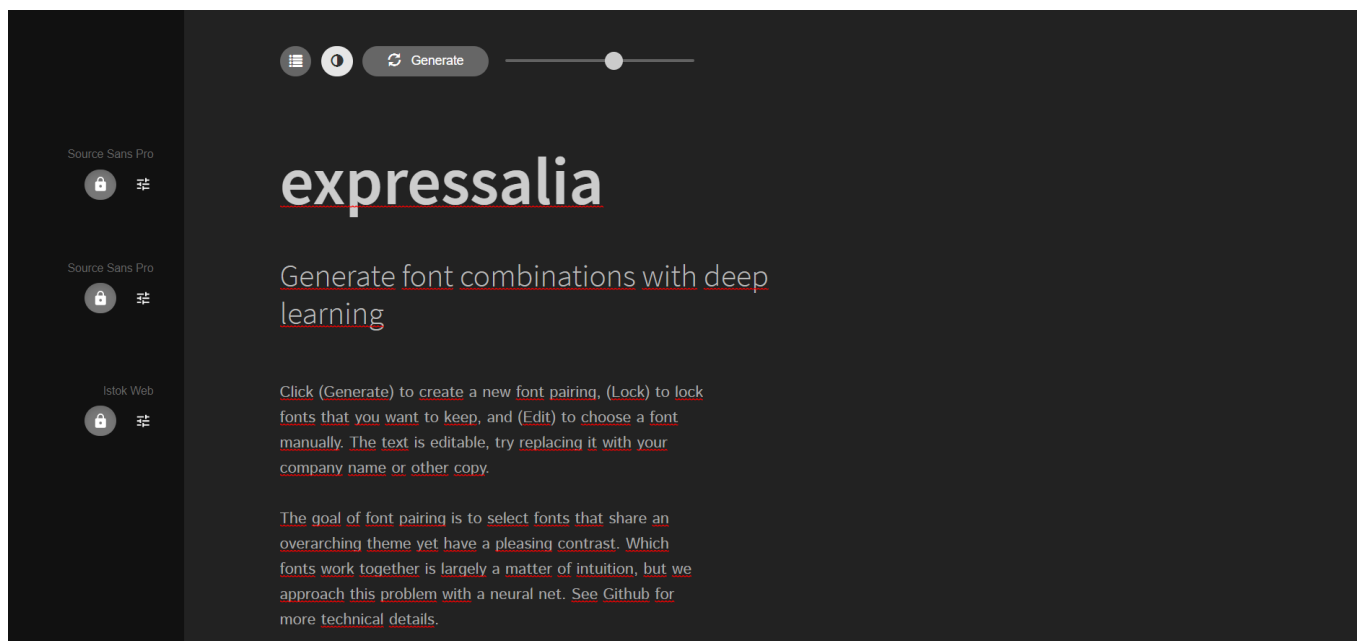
Generate

Source Sans Pro

Source Sans Pro

Istok Web

expressalia

Generate font combinations with deep learning

Click (Generate) to create a new font pairing, (Lock) to lock fonts that you want to keep, and (Edit) to choose a font manually. The text is editable, try replacing it with your company name or other copy.

The goal of font pairing is to select fonts that share an overarching theme yet have a pleasing contrast. Which fonts work together is largely a matter of intuition, but we approach this problem with a neural net. See Github for more technical details.